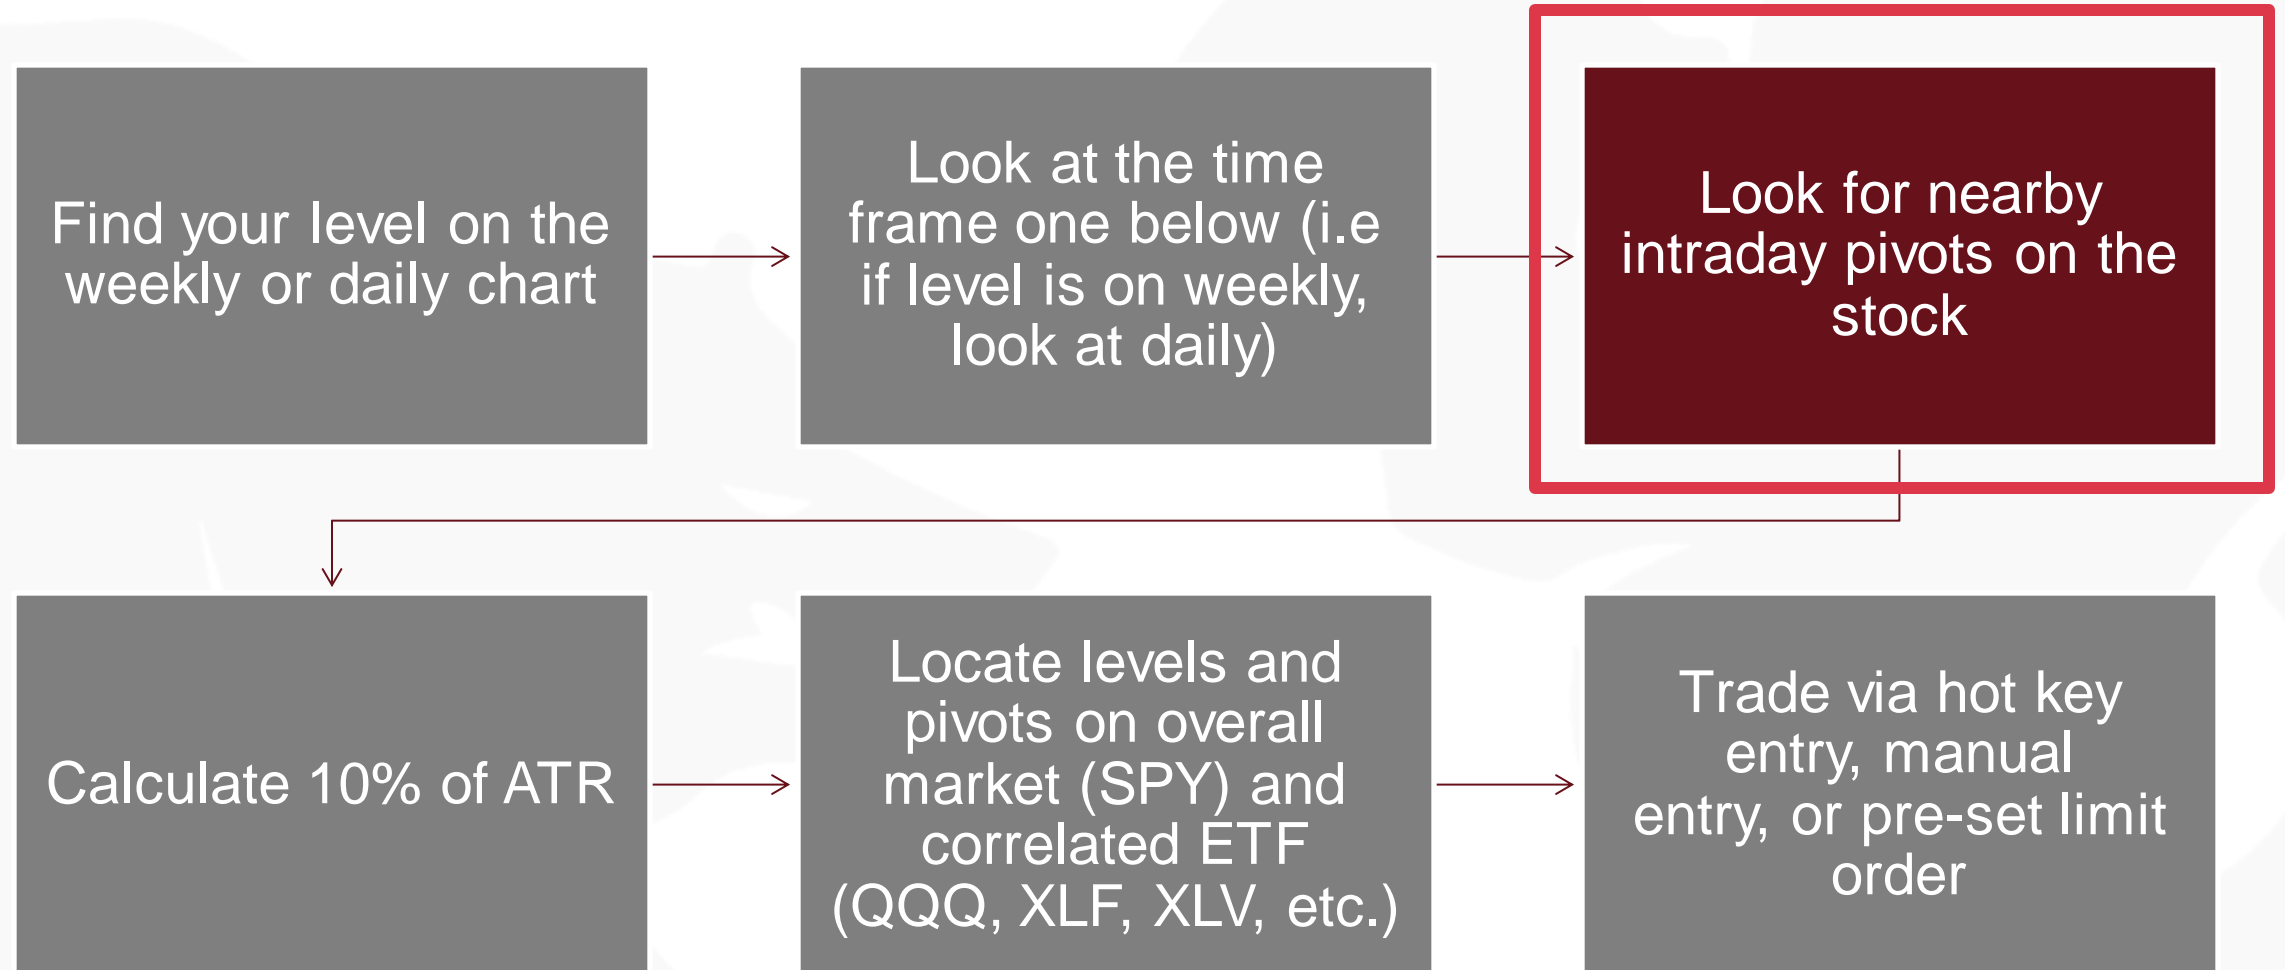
Find your level on the weekly or daily chart

Look at the time frame one below (i.e if level is on weekly, look at daily)

Look for nearby intraday pivots on the stock

Calculate 10% of ATR

Locate levels and pivots on overall market (SPY) and correlated ETF (QQQ, XLF, XLV, etc.)

Trade via hot key entry, manual entry, or pre-set limit order